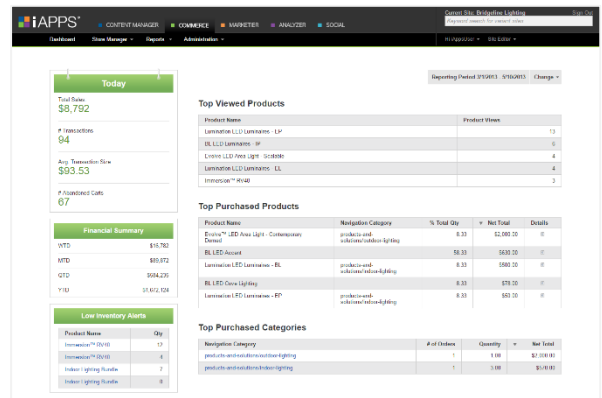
iAPPS CONTENT MANAGER COMMERCE MARKETIER ANALYZER SOCIAL

Current Site: Bridgeline Lighting Sign Out

Keyword search for current sites

Dashboard Store Manager Reports Administration

iAPPS Admin Site Editor

Today

Total Sales
$8,792

# Transactions
94

Avg. Transaction Size
$93.53

# Abandoned Carts
67

Financial Summary

| | |
|---|---|
| WTD | $15,782 |
| MTD | $89,872 |
| QTD | $684,230 |
| YTD | $1,672,124 |

Low Inventory Alerts

| Product Name | Qty |
|---|---|
| Immersion™ RV40 | 12 |
| Immersion™ RV40 | 4 |
| Indoor Lighting Bundle | 2 |
| Indoor Lighting Bundle | 8 |

Reporting Period 3/1/2013 - 3/16/2013 Change

Top Viewed Products

| Product Name | Product Views |
|---|---|
| Lamination LED Luminaires - LP | 13 |
| BL LED Luminaires - IP | 6 |
| Evolve LED Area Light - Scalable | 4 |
| Lamination LED Luminaires - LL | 4 |
| Immersion™ RV40 | 3 |

Top Purchased Products

| Product Name | Navigation Category | % Total Qty | Net Total | Details |
|---|---|---|---|---|
| Evolve™ LED Area Light - Contemporary Domed | products-and-solutions/outdoor-lighting | 8.33 | $2,000.00 | |
| BL LED Accent | | 58.33 | $630.00 | |
| Lamination LED Luminaires - BL | products-and-solutions/indoor-lighting | 8.33 | $580.00 | |
| BL LED Cove Lighting | | 8.33 | $70.00 | |
| Lamination LED Luminaires - EP | products-and-solutions/indoor-lighting | 8.33 | $60.00 | |

Top Purchased Categories

| Navigation Category | # of Orders | Quantity | Net Total |
|---|---|---|---|
| products-and-solutions/outdoor-lighting | 1 | 1.00 | $2,000.00 |
| products-and-solutions/indoor-lighting | 1 | 1.00 | $540.00 |